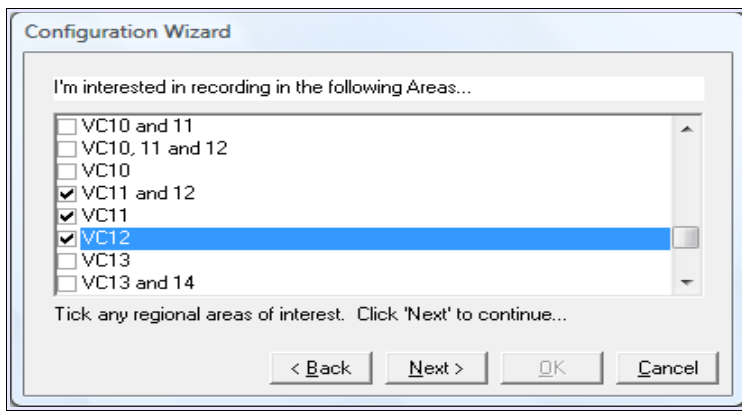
Configuration Wizard

I'm interested in recording in the following Areas...

VC10 and 11
VC10, 11 and 12
VC10
VC11 and 12
VC11
VC12
VC13
VC13 and 14

Tick any regional areas of interest. Click 'Next' to continue...

< Back
Next >
OK
Cancel